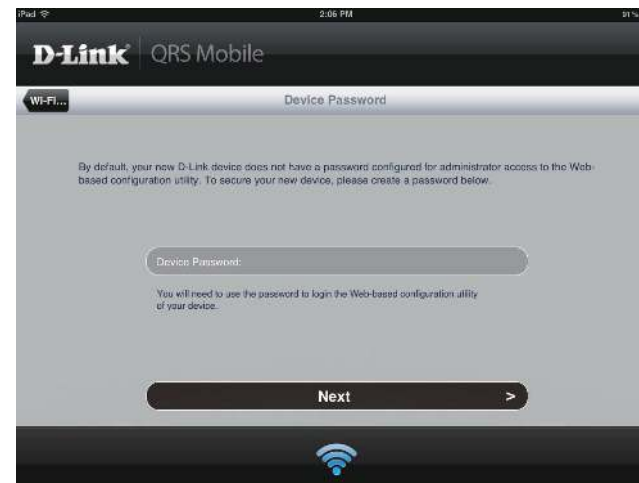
iPad

2:06 PM

91%

D-Link | QRS Mobile

Wi-Fi...

Device Password

By default, your new D-Link device does not have a password configured for administrator access to the Web-based configuration utility. To secure your new device, please create a password below.

Device Password:

You will need to use the password to login the Web-based configuration utility of your device.

Next

>